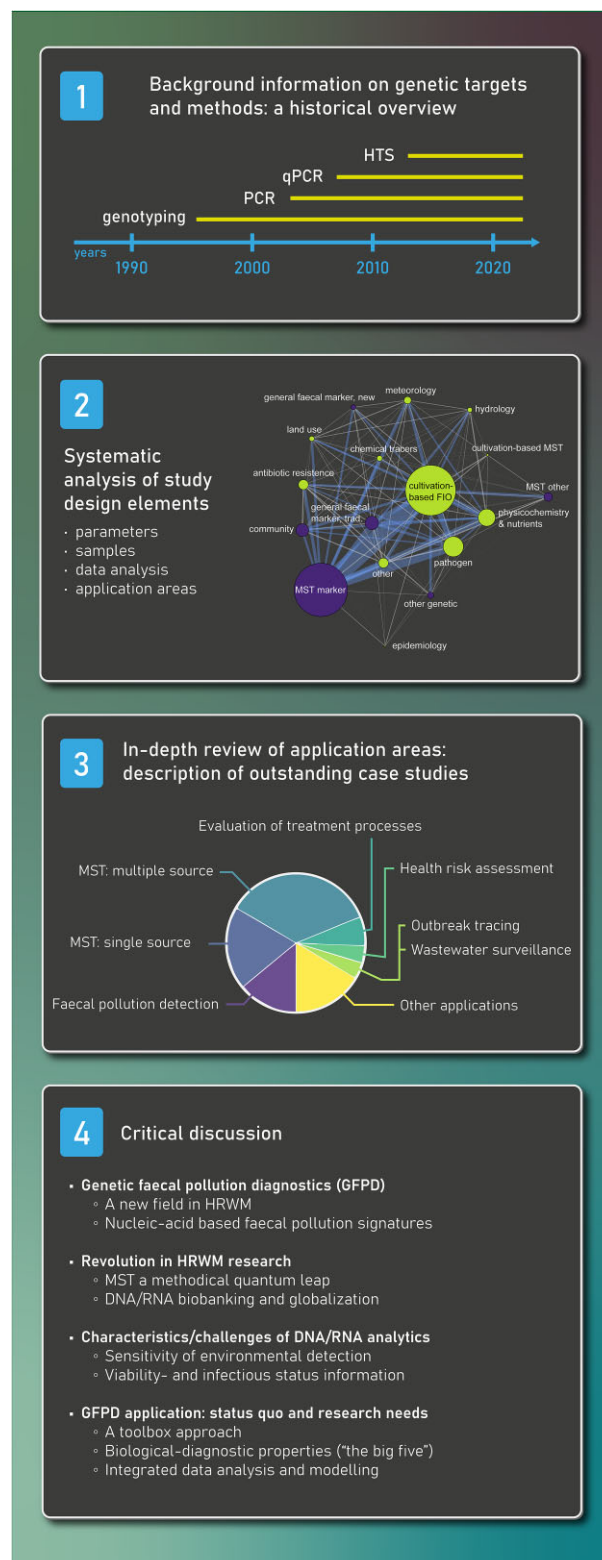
1

Background information on genetic targets and methods: a historical overview

HTS
qPCR
PCR
genotyping

years
1990
2000
2010
2020

2

Systematic analysis of study design elements

· parameters
· samples
· data analysis
· application areas

general faecal marker, new
meteorology
hydrology
land use
chemical tracers
cultivation-based MST
antibiotic resistence
cultivation-based FIO
MST other
community
general faecal marker, trad.
physicochemistry & nutrients
pathogen
other
MST marker
other genetic
epidemiology

3

In-depth review of application areas: description of outstanding case studies

Evaluation of treatment processes
MST: multiple source
Health risk assessment
Outbreak tracing
MST: single source
Wastewater surveillance
Faecal pollution detection
Other applications

4

Critical discussion

• Genetic faecal pollution diagnostics (GFPD)
◦ A new field in HRWM
◦ Nucleic-acid based faecal pollution signatures

• Revolution in HRWM research
◦ MST a methodical quantum leap
◦ DNA/RNA biobanking and globalization

• Characteristics/challenges of DNA/RNA analytics
◦ Sensitivity of environmental detection
◦ Viability- and infectious status information

• GFPD application: status quo and research needs
◦ A toolbox approach
◦ Biological-diagnostic properties ("the big five")
◦ Integrated data analysis and modelling